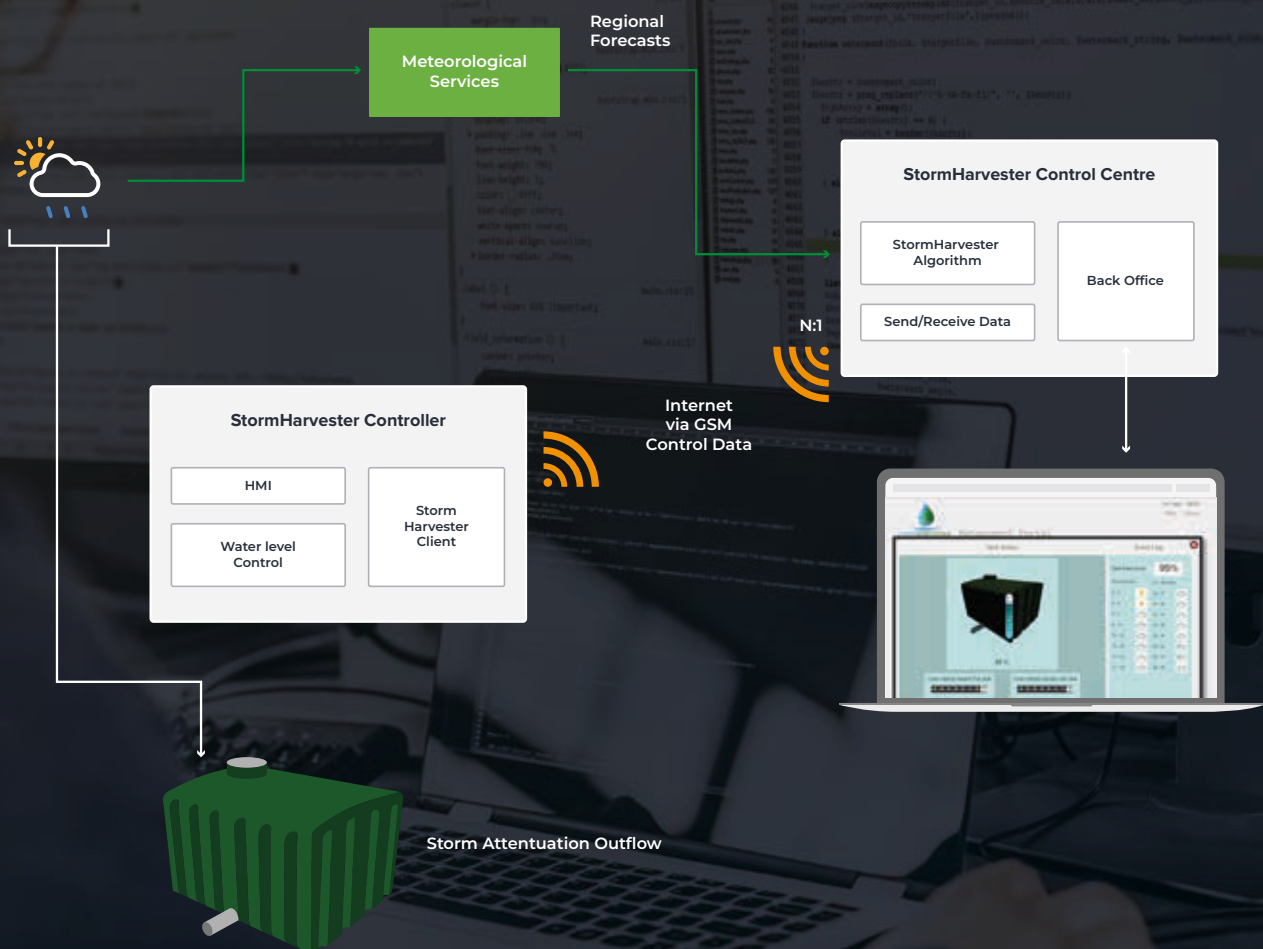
Meteorological Services

Regional Forecasts

StormHarvester Control Centre

StormHarvester Algorithm

Send/Receive Data

Back Office

N:1

StormHarvester Controller

HMI

Water level Control

Storm Harvester Client

Internet via GSM Control Data

Storm Attentuation Outflow